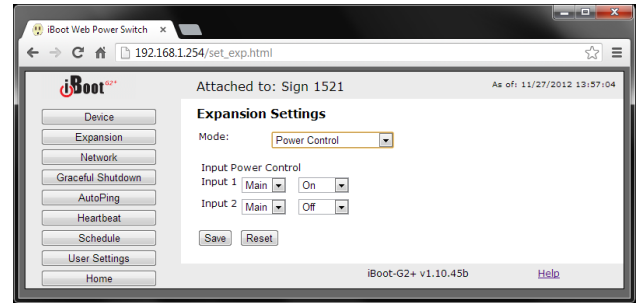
iBoot Web Power Switch ×

192.168.1.254/set_exp.html

iBoot G2+

Attached to: Sign 1521

As of: 11/27/2012 13:57:04

Device
Expansion
Network
Graceful Shutdown
AutoPing
Heartbeat
Schedule
User Settings
Home

Expansion Settings

Mode: Power Control

Input Power Control
Input 1 Main On
Input 2 Main Off

Save Reset

iBoot-G2+ v1.10.45b

Help